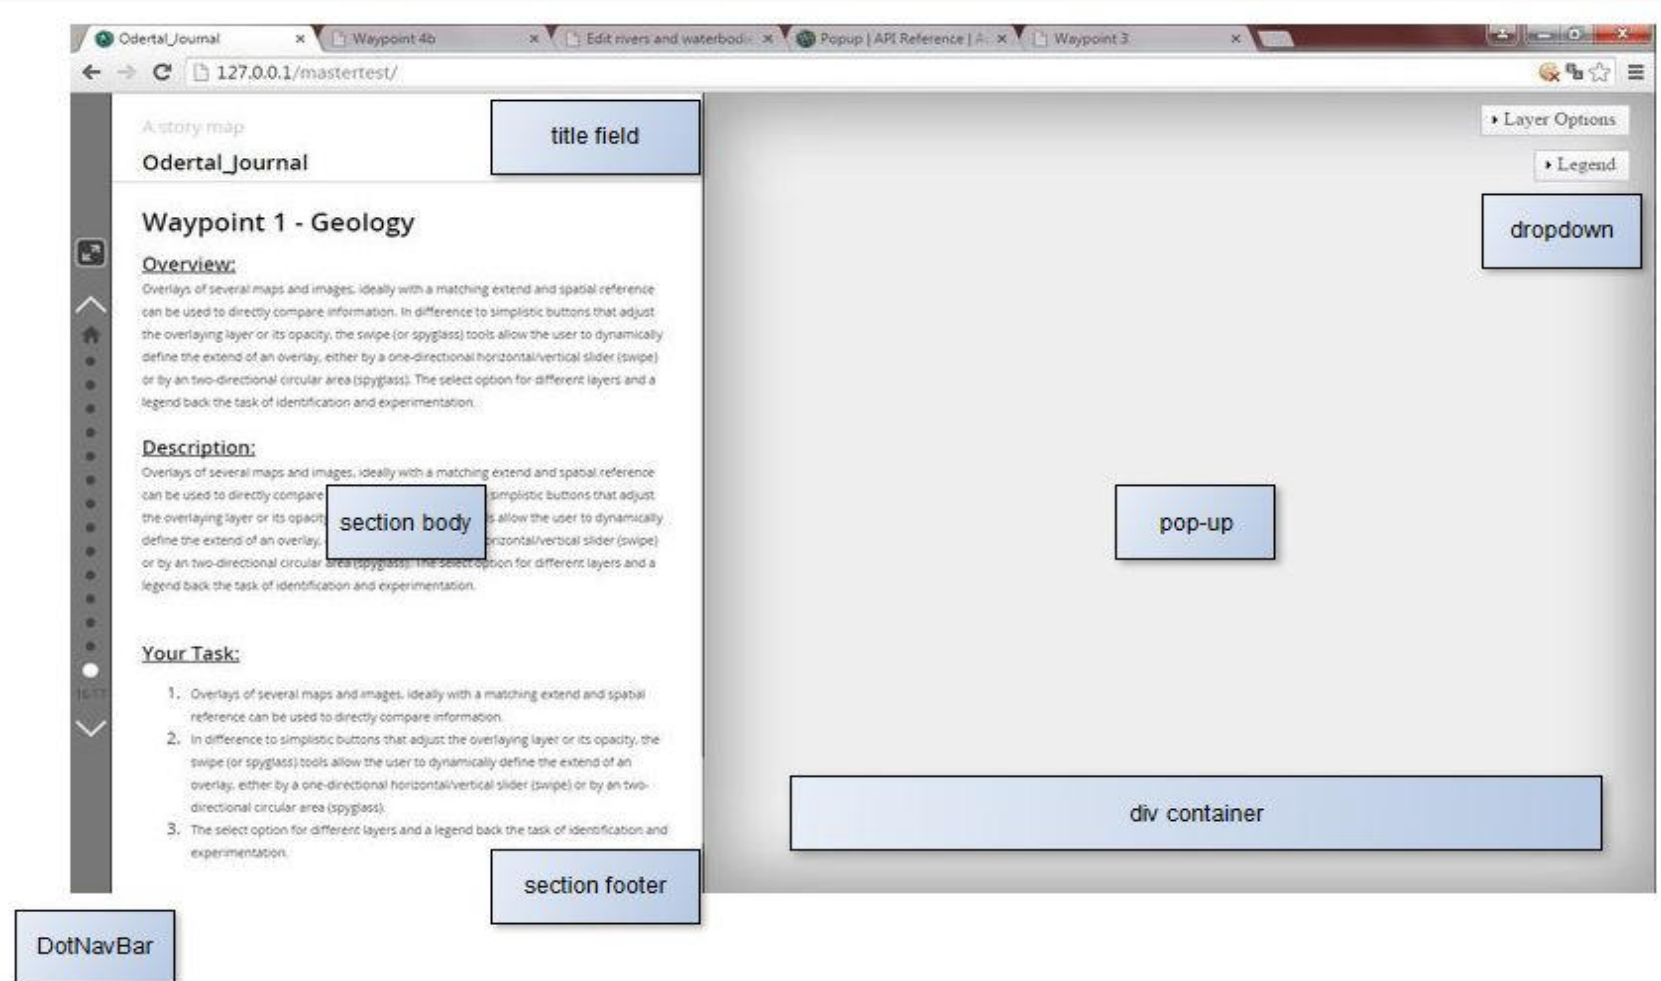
Odertal_Journal ×
Waypoint 4b ×
Edit rivers and waterbodi ×
Popup | API Reference | A ×
Waypoint 3 ×

127.0.0.1/mastertest/

A story map
Odertal_Journal

title field

▸ Layer Options
▸ Legend

dropdown

Waypoint 1 - Geology

Overview:

Overlays of several maps and images, ideally with a matching extend and spatial reference can be used to directly compare information. In difference to simplistic buttons that adjust the overlaying layer or its opacity, the swipe (or spyglass) tools allow the user to dynamically define the extend of an overlay, either by a one-directional horizontal/vertical slider (swipe) or by an two-directional circular area (spyglass). The select option for different layers and a legend back the task of identification and experimentation.

Description:

Overlays of several maps and images, ideally with a matching extend and spatial reference can be used to directly compare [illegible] simplistic buttons that adjust the overlaying layer or its opacity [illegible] s allow the user to dynamically define the extend of an overlay, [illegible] rizontal/vertical slider (swipe) or by an two-directional circular area (spyglass). The select option for different layers and a legend back the task of identification and experimentation.

section body

pop-up

Your Task:

1. Overlays of several maps and images, ideally with a matching extend and spatial reference can be used to directly compare information.
2. In difference to simplistic buttons that adjust the overlaying layer or its opacity, the swipe (or spyglass) tools allow the user to dynamically define the extend of an overlay, either by a one-directional horizontal/vertical slider (swipe) or by an two-directional circular area (spyglass).
3. The select option for different layers and a legend back the task of identification and experimentation.

div container

section footer

DotNavBar